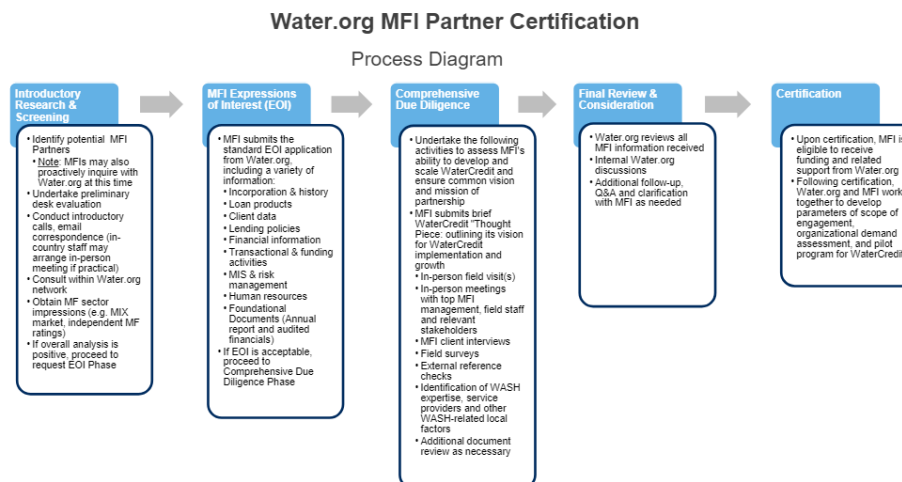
Water.org MFI Partner Certification

Process Diagram

Introductory Research & Screening

- Identify potential MFI Partners
  - Note: MFIs may also proactively inquire with Water.org at this time
- Undertake preliminary desk evaluation
- Conduct introductory calls, email correspondence (in-country staff may arrange in-person meeting if practical)
- Consult within Water.org network
- Obtain MF sector impressions (e.g. MIX market, independent MF ratings)
- If overall analysis is positive, proceed to request EOI Phase

MFI Expressions of Interest (EOI)

- MFI submits the standard EOI application from Water.org, including a variety of information:
  - Incorporation & history
  - Loan products
  - Client data
  - Lending policies
  - Financial information
  - Transactional & funding activities
  - MIS & risk management
  - Human resources
  - Foundational Documents (Annual report and audited financials)
- If EOI is acceptable, proceed to Comprehensive Due Diligence Phase

Comprehensive Due Diligence

- Undertake the following activities to assess MFI's ability to develop and scale WaterCredit and ensure common vision and mission of partnership
- MFI submits brief WaterCredit "Thought Piece: outlining its vision for WaterCredit implementation and growth
  - In-person field visit(s)
  - In-person meetings with top MFI management, field staff and relevant stakeholders
  - MFI client interviews
  - Field surveys
  - External reference checks
  - Identification of WASH expertise, service providers and other WASH-related local factors
  - Additional document review as necessary

Final Review & Consideration

- Water.org reviews all MFI information received
- Internal Water.org discussions
- Additional follow-up, Q&A and clarification with MFI as needed

Certification

- Upon certification, MFI is eligible to receive funding and related support from Water.org
- Following certification, Water.org and MFI work together to develop parameters of scope of engagement, organizational demand assessment, and pilot program for WaterCredit